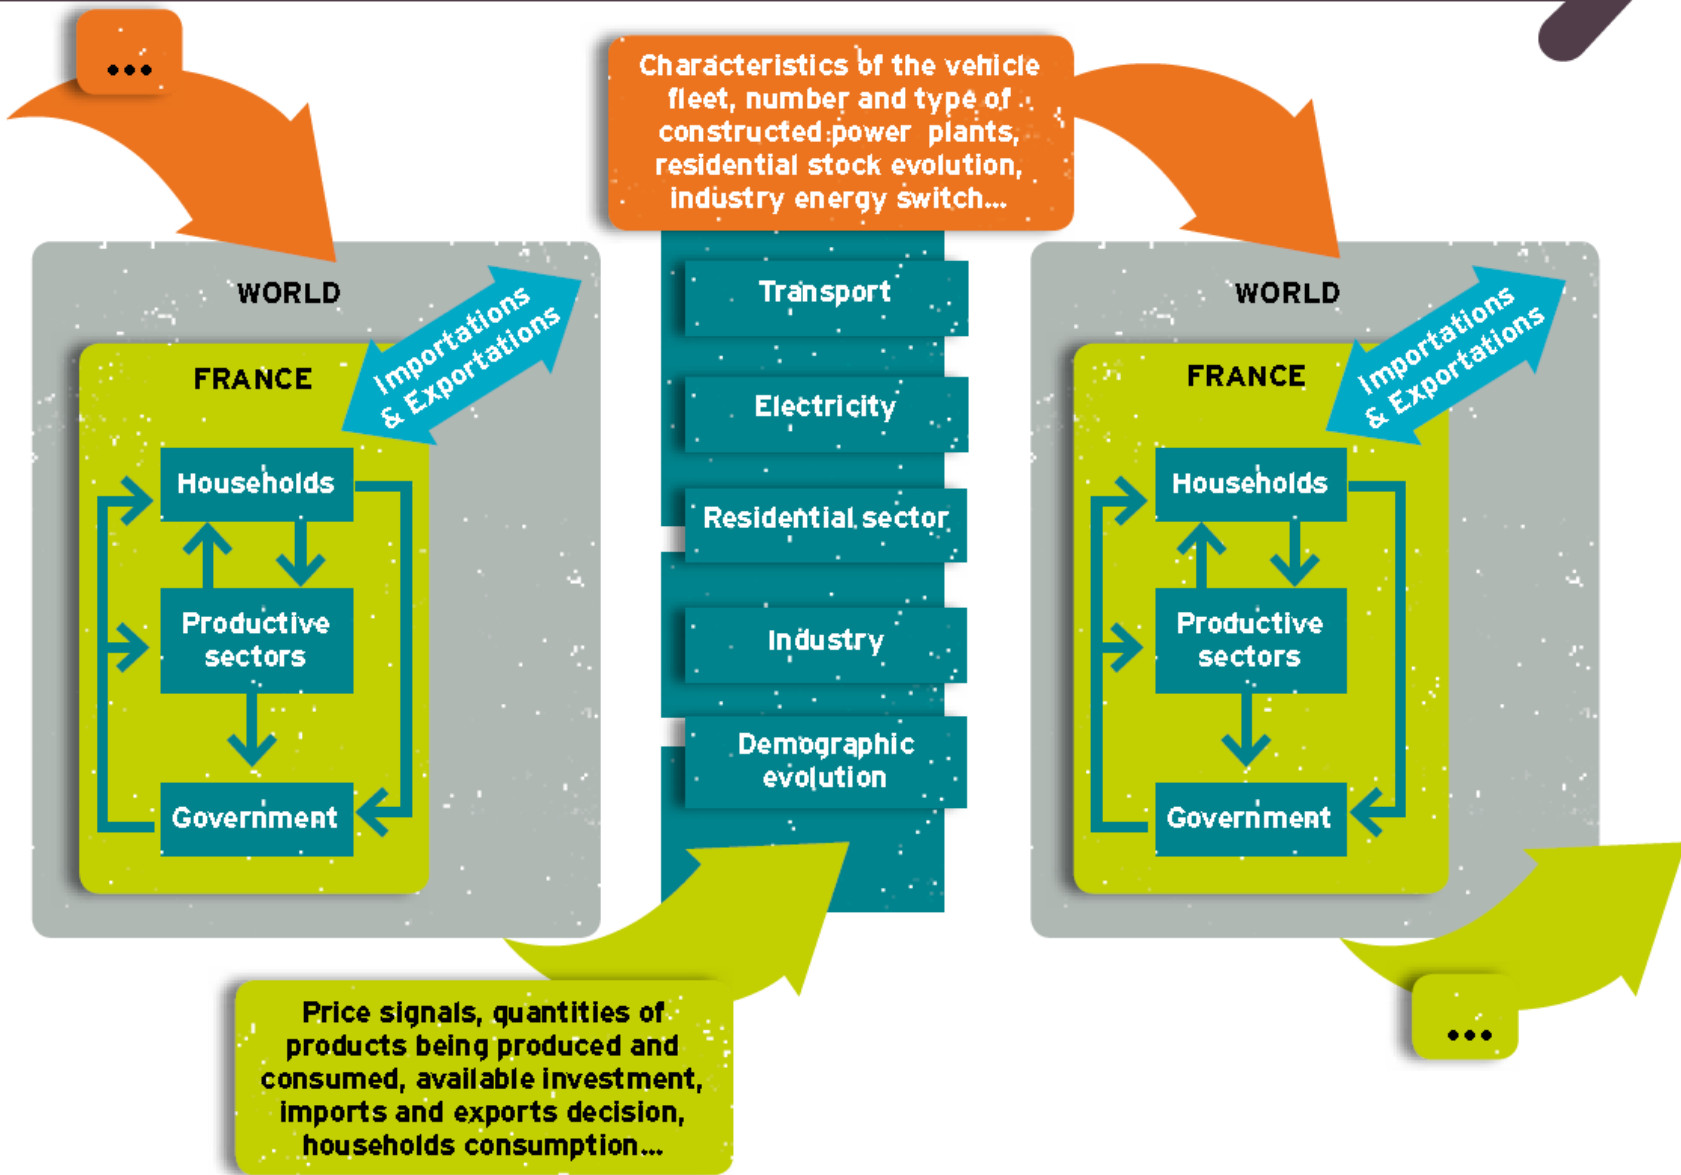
...

WORLD

FRANCE

Importations & Exportations

Households

Productive sectors

Government

Characteristics of the vehicle fleet, number and type of constructed power plants, residential stock evolution, industry energy switch...

Transport

Electricity

Residential sector

Industry

Demographic evolution

WORLD

FRANCE

Importations & Exportations

Households

Productive sectors

Government

Price signals, quantities of products being produced and consumed, available investment, imports and exports decision, households consumption...

...